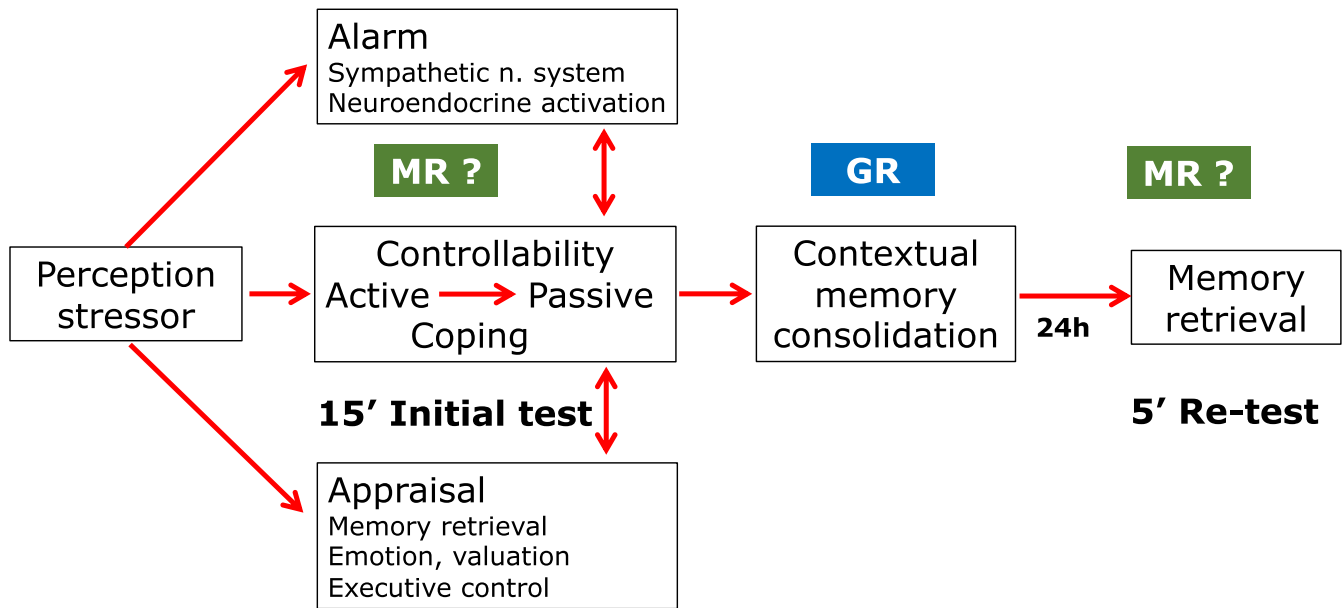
Alarm
Sympathetic n. system
Neuroendocrine activation

MR ?

GR

MR ?

Perception stressor

Controllability
Active Passive
Coping

Contextual memory consolidation

24h

Memory retrieval

15’ Initial test

5’ Re-test

Appraisal
Memory retrieval
Emotion, valuation
Executive control